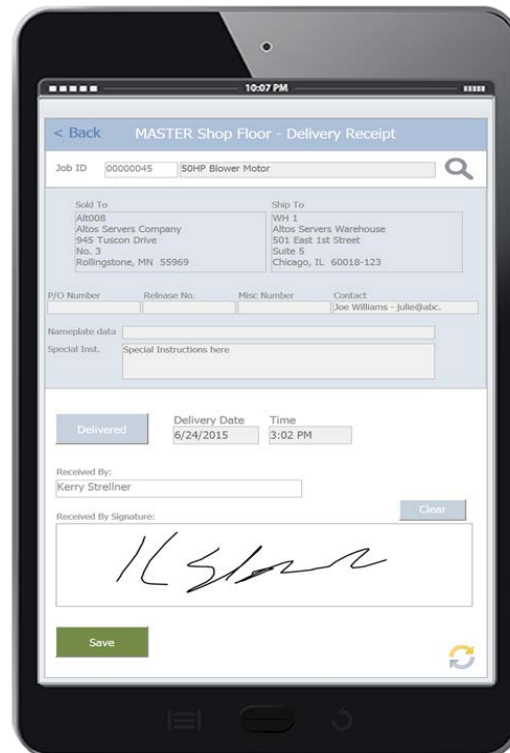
10:07 PM

< Back MASTER Shop Floor - Delivery Receipt

Job ID 00000045 50HP Blower Motor

Sold To
Alt008
Altos Servers Company
945 Tuscon Drive
No. 3
Rollingstone, MN 55969

Ship To
WH 1
Altos Servers Warehouse
501 East 1st Street
Suite 5
Chicago, IL 60018-123

P/O Number
Release No.
Misc Number
Contact
Joe Williams - julie@abc.

Nameplate data
Special Inst. Special Instructions here

Delivered
Delivery Date
6/24/2015
Time
3:02 PM

Received By:
Kerry Strellner

Received By Signature:
Clear

Save